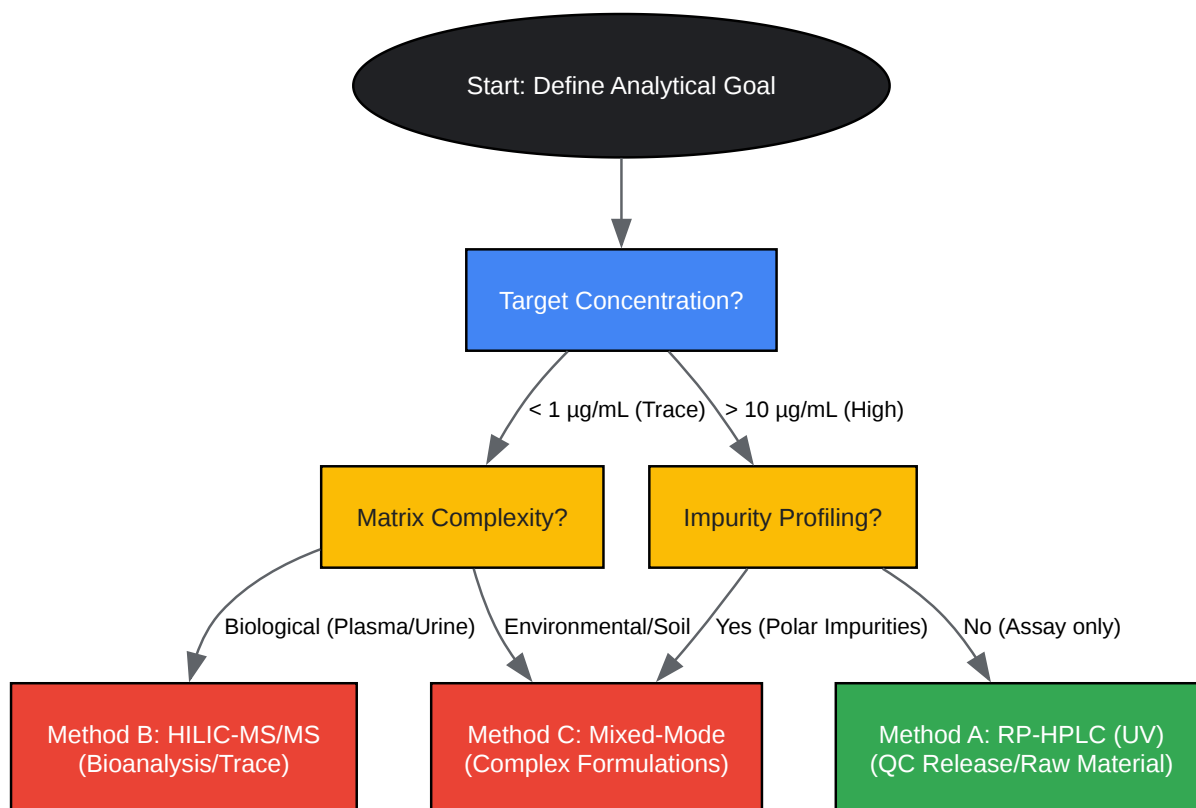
Start: Define Analytical Goal

Target Concentration?

< 1 µg/mL (Trace)

> 10 µg/mL (High)

Matrix Complexity?

Impurity Profiling?

Biological (Plasma/Urine)

Environmental/Soil

Yes (Polar Impurities)

No (Assay only)

Method B: HILIC-MS/MS (Bioanalysis/Trace)

Method C: Mixed-Mode (Complex Formulations)

Method A: RP-HPLC (UV) (QC Release/Raw Material)